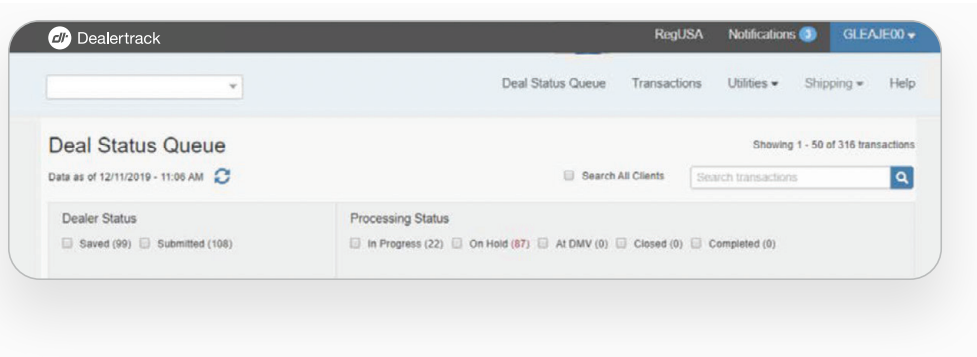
Dealertrack

RegUSA Notifications 3 GLEAJE00

Deal Status Queue Transactions Utilities Shipping Help

Deal Status Queue

Showing 1 - 50 of 316 transactions

Data as of 12/11/2019 - 11:06 AM

Search All Clients

Search transactions

Dealer Status

Saved (99) Submitted (108)

Processing Status

In Progress (22) On Hold (87) At DMV (0) Closed (0) Completed (0)